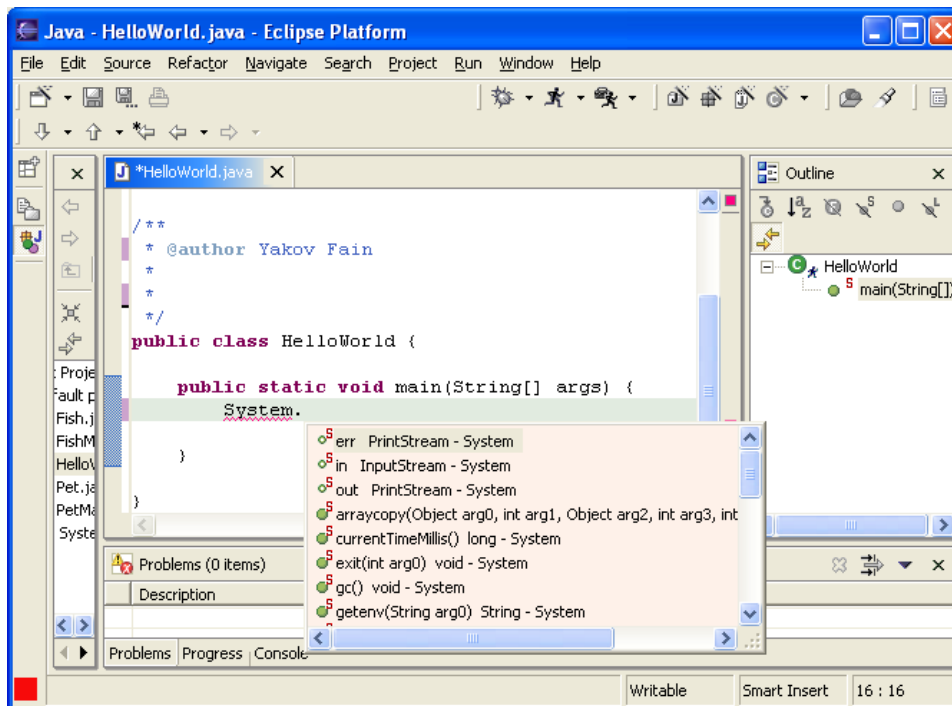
Java - HelloWorld.java - Eclipse Platform

File Edit Source Refactor Navigate Search Project Run Window Help

*HelloWorld.java

/**
 * @author Yakov Fain
 *
 *
 */
public class HelloWorld {

    public static void main(String[] args) {
        System.

    }

}

Proje
fault p
Fish.j
FishM
HelloV
Pet.ja
PetMa
Syste

Outline

HelloWorld
main(String[])

err PrintStream - System
in InputStream - System
out PrintStream - System
arraycopy(Object arg0, int arg1, Object arg2, int arg3, int
currentTimeMillis() long - System
exit(int arg0) void - System
gc() void - System
getenv(String arg0) String - System

Problems (0 items)

Description

Problems Progress Console

Writable Smart Insert 16 : 16